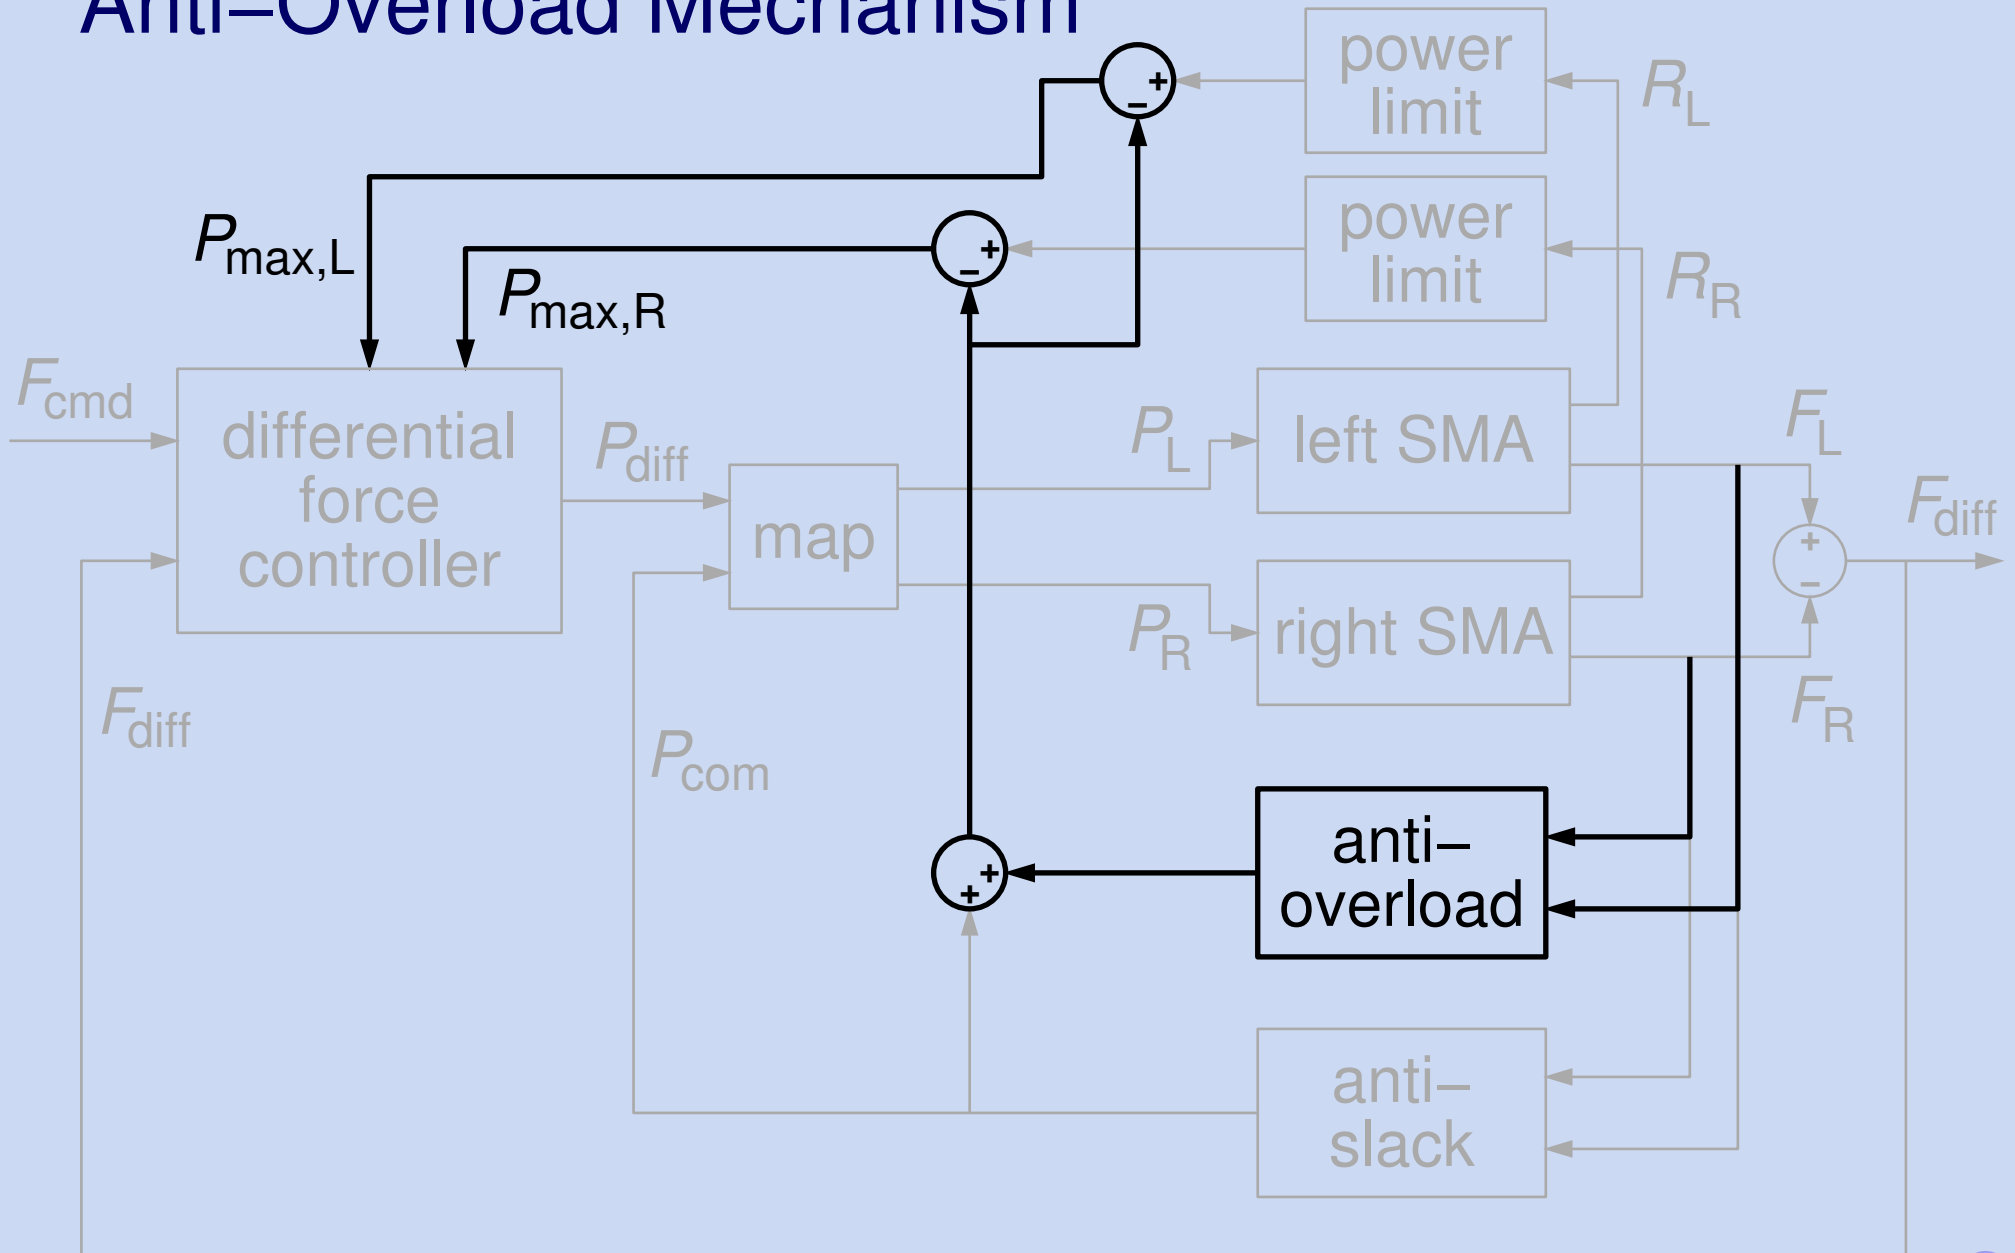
Anti–Overload Mechanism

power limit

$R_L$

power limit

$R_R$

$P_{max,L}$

$P_{max,R}$

$F_{cmd}$

differential force controller

$P_{diff}$

map

$P_L$

left SMA

$F_L$

$F_{diff}$

$P_R$

right SMA

$F_R$

$F_{diff}$

$P_{com}$

anti–overload

anti–slack